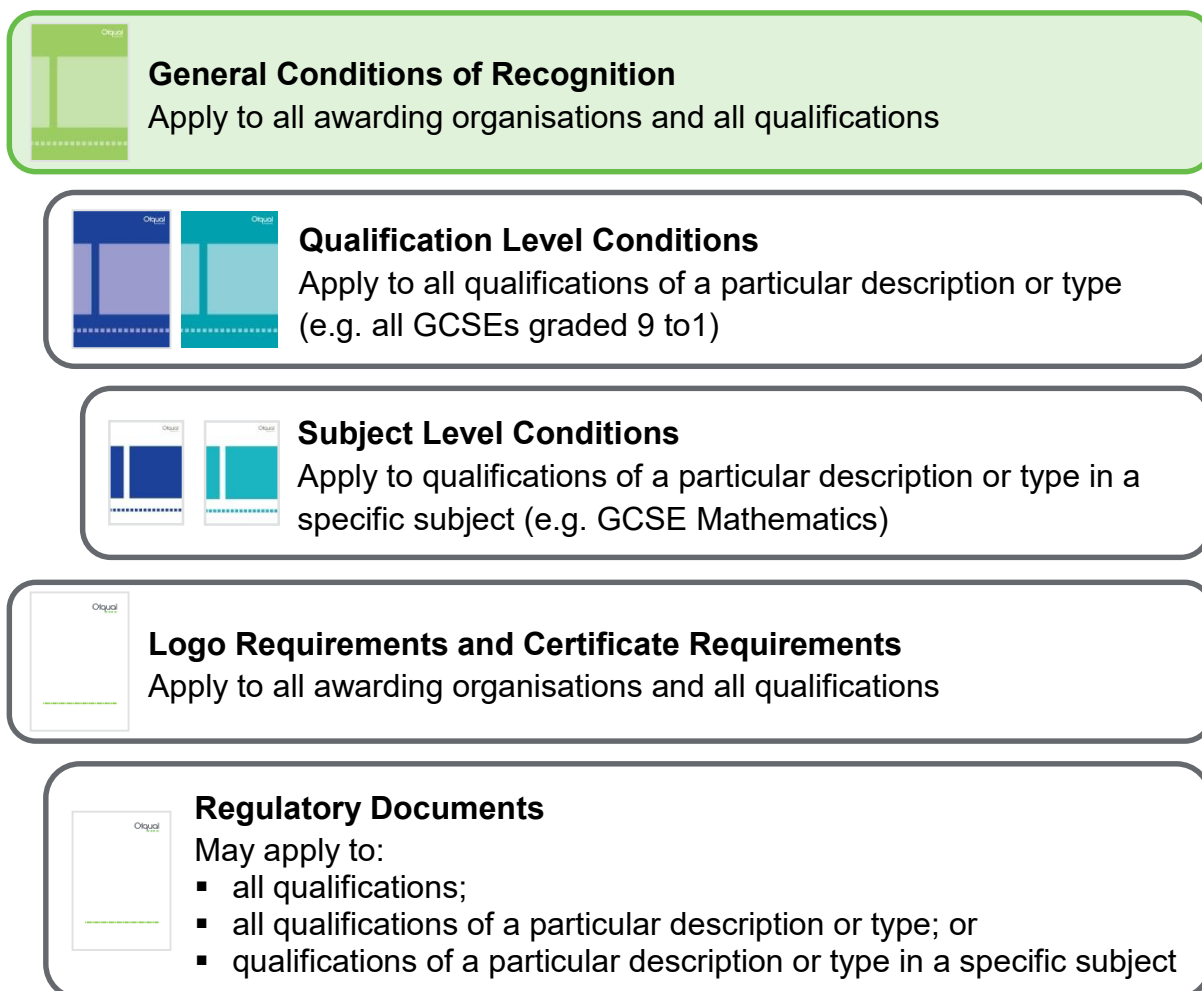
Ofqual

**General Conditions of Recognition**
Apply to all awarding organisations and all qualifications

Ofqual Ofqual

**Qualification Level Conditions**
Apply to all qualifications of a particular description or type (e.g. all GCSEs graded 9 to1)

Ofqual Ofqual

**Subject Level Conditions**
Apply to qualifications of a particular description or type in a specific subject (e.g. GCSE Mathematics)

Ofqual

**Logo Requirements and Certificate Requirements**
Apply to all awarding organisations and all qualifications

Ofqual

**Regulatory Documents**
May apply to:
- all qualifications;
- all qualifications of a particular description or type; or
- qualifications of a particular description or type in a specific subject